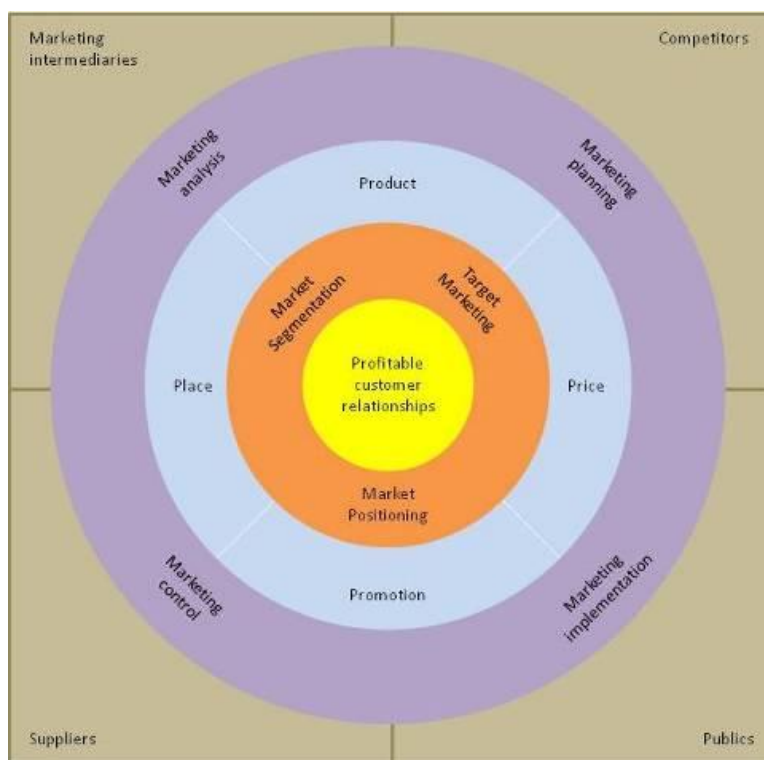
Marketing intermediaries

Competitors

Marketing analysis

Marketing planning

Product

Market Segmentation

Target Marketing

Place

Profitable customer relationships

Price

Market Positioning

Marketing control

Promotion

Marketing implementation

Suppliers

Publics